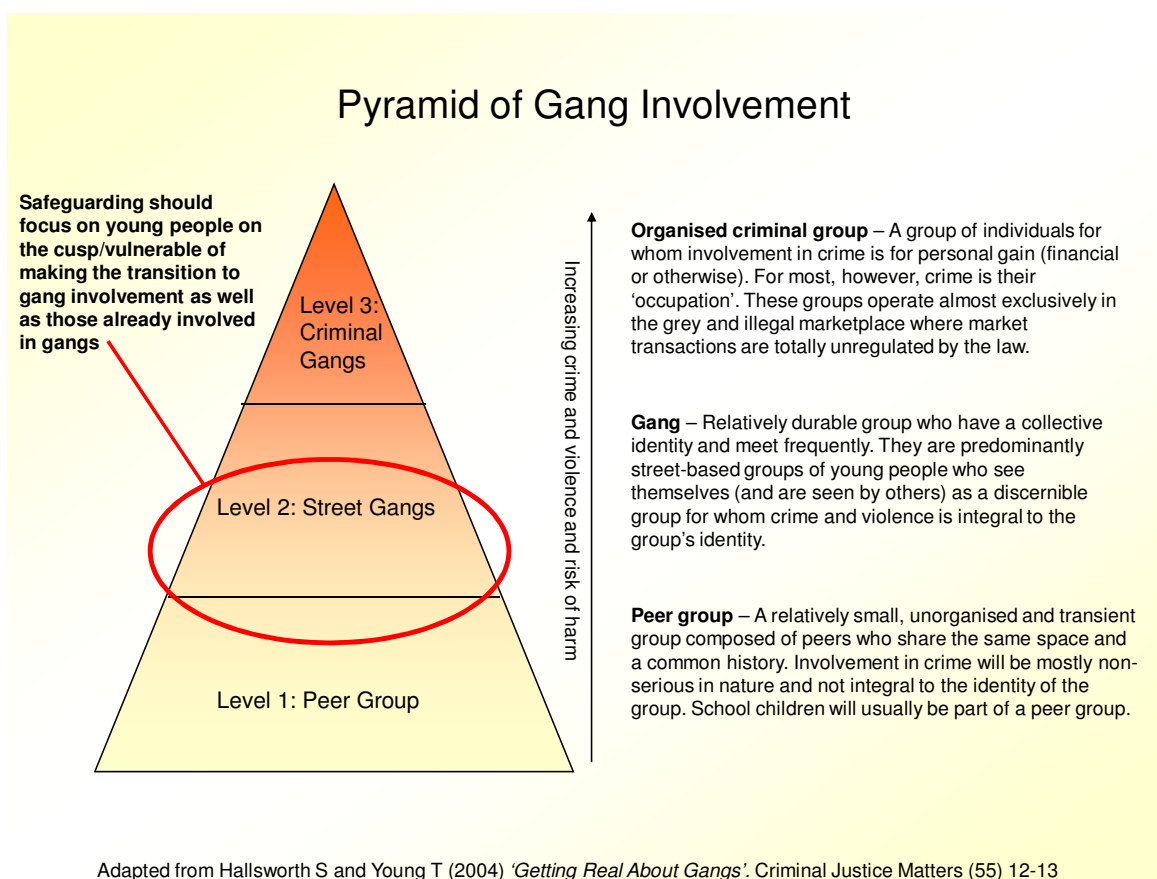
Pyramid of Gang Involvement

Safeguarding should focus on young people on the cusp/vulnerable of making the transition to gang involvement as well as those already involved in gangs

Level 3: Criminal Gangs

Level 2: Street Gangs

Level 1: Peer Group

Increasing crime and violence and risk of harm

**Organised criminal group** – A group of individuals for whom involvement in crime is for personal gain (financial or otherwise). For most, however, crime is their 'occupation'. These groups operate almost exclusively in the grey and illegal marketplace where market transactions are totally unregulated by the law.

**Gang** – Relatively durable group who have a collective identity and meet frequently. They are predominantly street-based groups of young people who see themselves (and are seen by others) as a discernible group for whom crime and violence is integral to the group's identity.

**Peer group** – A relatively small, unorganised and transient group composed of peers who share the same space and a common history. Involvement in crime will be mostly non-serious in nature and not integral to the identity of the group. School children will usually be part of a peer group.

Adapted from Hallsworth S and Young T (2004) *'Getting Real About Gangs'*. Criminal Justice Matters (55) 12-13